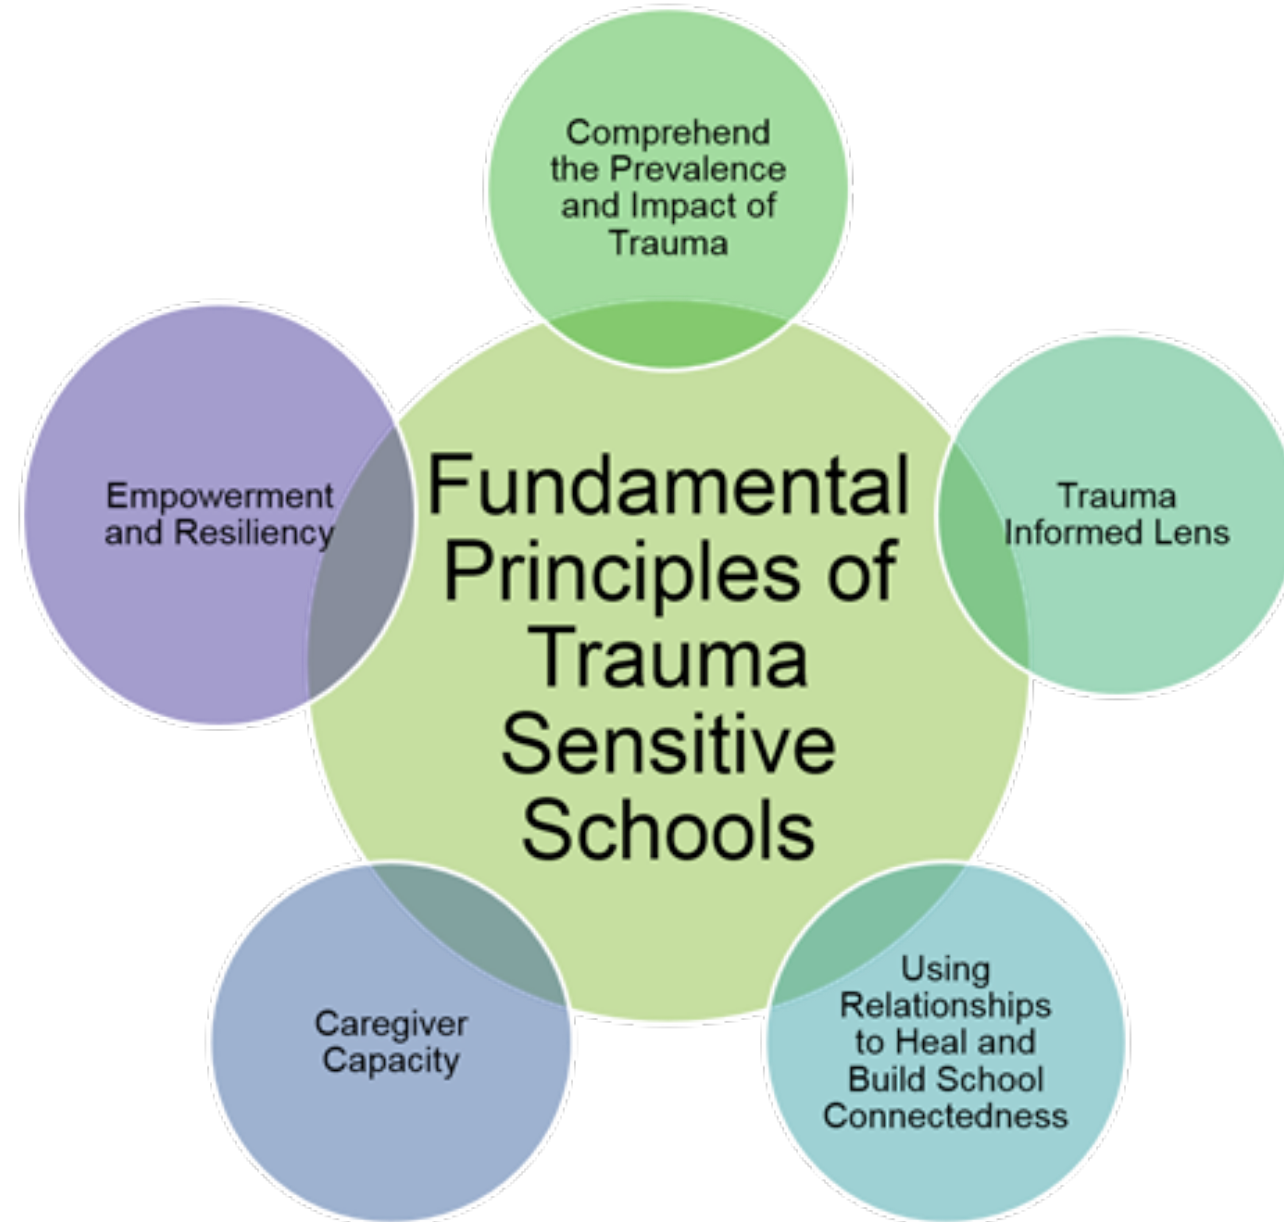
Fundamental Principles of Trauma Sensitive Schools

Comprehend the Prevalence and Impact of Trauma

Trauma Informed Lens

Using Relationships to Heal and Build School Connectedness

Caregiver Capacity

Empowerment and Resiliency